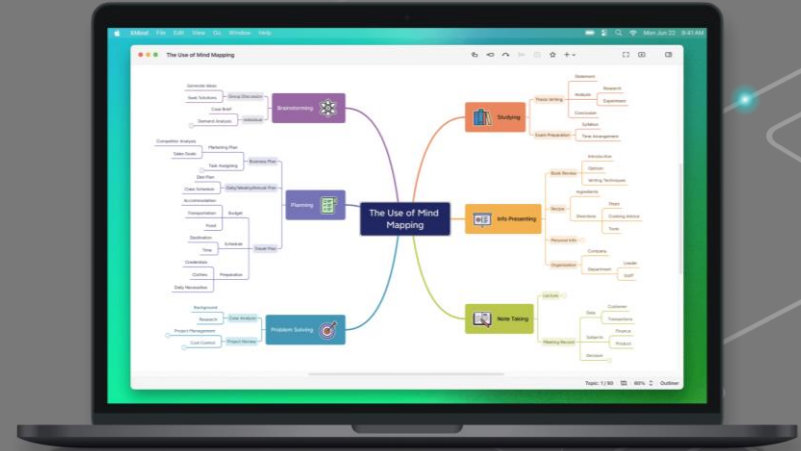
XMind File Edit View Go Window Help

Mon Jun 22

The Use of Mind Mapping

The Use of Mind Mapping

Brainstorming

Generate Ideas

Seek Solutions

Group Discussion

Case Brief

Demand Analysis

Individual

Planning

Competitor Analysis

Sales Goals

Marketing Plan

Task Assigning

Business Plan

Diet Plan

Class Schedule

Daily/Weekly/Annual Plan

Accommodation

Transportation

Food

Budget

Destination

Time

Schedule

Credentials

Clothes

Daily Necessities

Preparation

Travel Plan

Problem Solving

Background

Research

Case Analysis

Project Management

Cost Control

Project Review

Studying

Statement

Research

Analysis

Experiment

Conclusion

Thesis Writing

Syllabus

Time Arrangement

Exam Preparation

Info Presenting

Introduction

Opinion

Writing Techniques

Book Review

Ingredients

Steps

Cooking Advice

Time

Directions

Recipe

Personal Info

Company

Leader

Staff

Department

Organization

Note Taking

Lecture

Data

Customer

Transactions

Finance

Produce

Subjects

Decisions

Meeting Record

Topic: 1/50

80%

Outliner